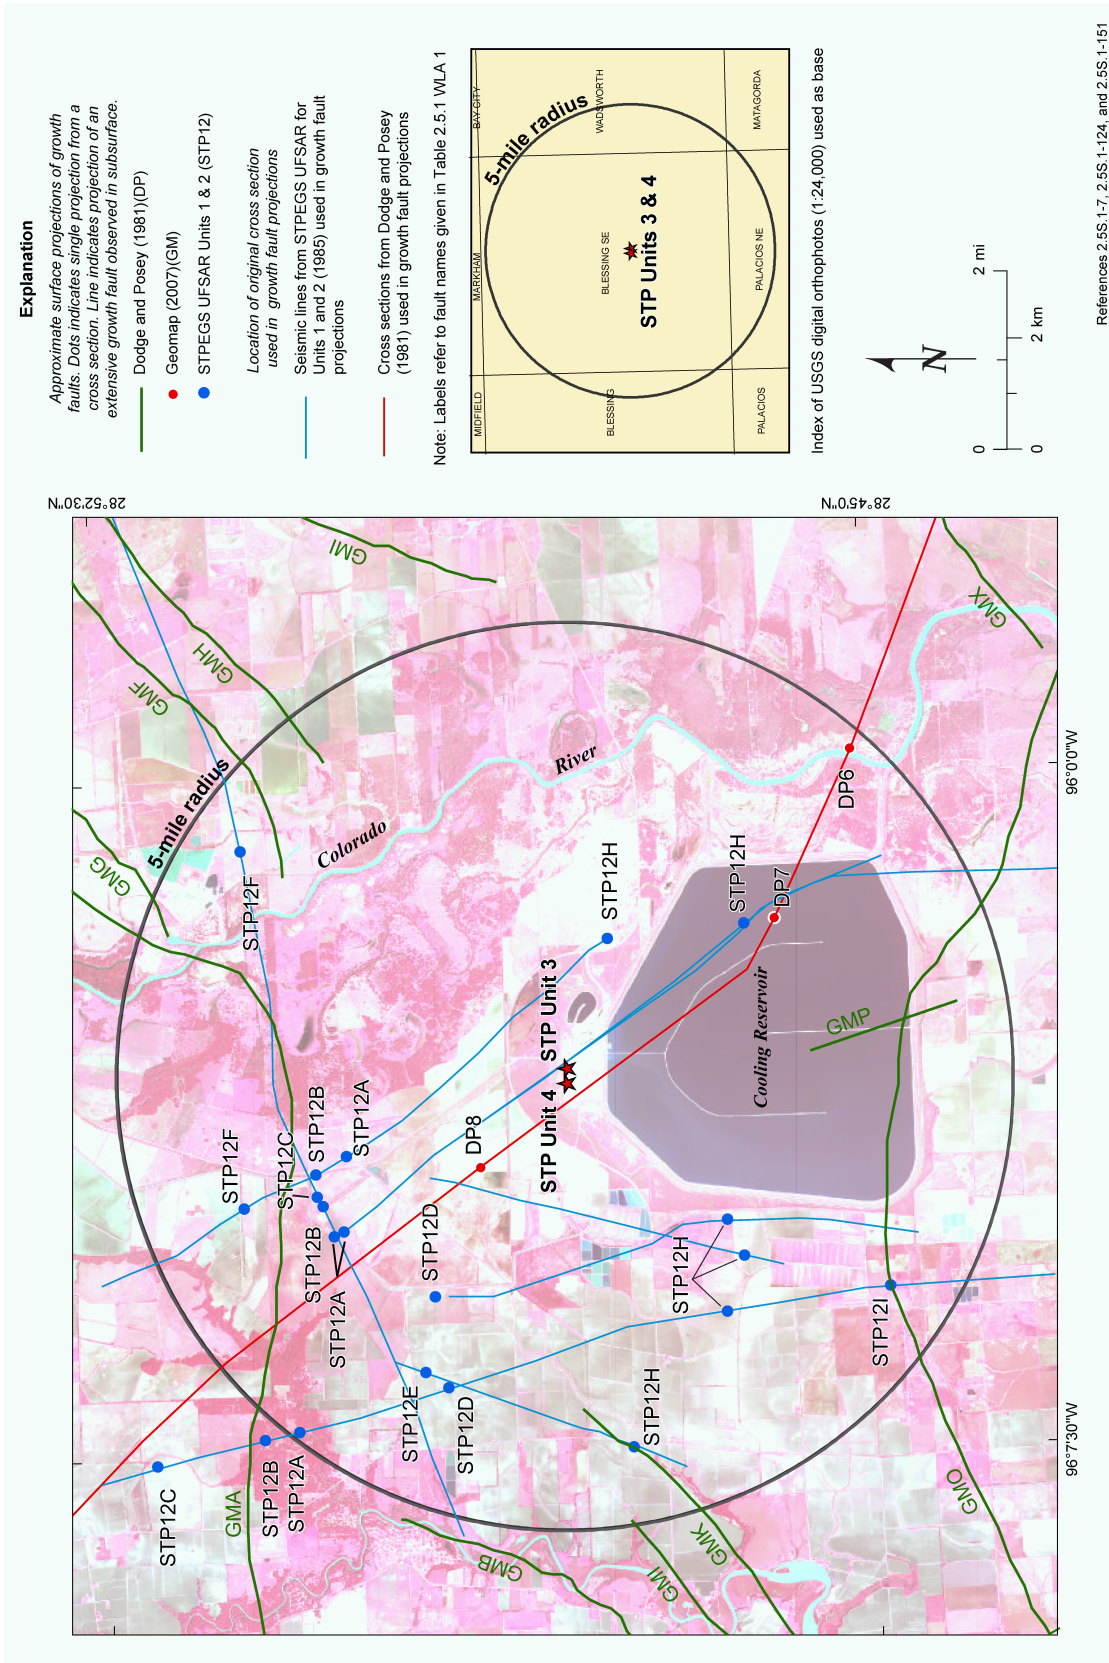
Explanation

Approximate surface projections of growth faults. Dots indicates single projection from a cross section. Line indicates projection of an extensive growth fault observed in subsurface.

Dodge and Posey (1981)(DP)

Geomap (2007)(GM)

STPEGS UFSAR Units 1 & 2 (STP12)

Location of original cross section used in growth fault projections

Seismic lines from STPEGS UFSAR for Units 1 and 2 (1985) used in growth fault projections

Cross sections from Dodge and Posey (1981) used in growth fault projections

Note: Labels refer to fault names given in Table 2.5.1 WLA 1

5-mile radius

BAY CITY

WADSWORTH

MARKHAM

BLESSING SE

STP Units 3 & 4

MATAGORDA

MIDFIELD

BLESSING

PALACIOS

PALACIOS NE

Index of USGS digital orthophotos (1:24,000) used as base

N

0 2 mi

0 2 km

References 2.5S.1-7, 2.5S.1-124, and 2.5S.1-151

28°52'30"N

28°45'0"N

96°0'0"W

96°7'30"W

GMI

GMX

GMH

GMF

GMG

5-mile radius

Colorado

River

DP6

STP12F

STP12H

STP12H

DP7

Cooling Reservoir

GMP

STP Unit 3

STP Unit 4

DP8

STP12F

STP12C

STP12B

STP12A

STP12D

STP12B

STP12A

STP12H

STP12I

STP12E

STP12D

STP12H

STP12C

GMA

STP12B

STP12A

GMB

GMJ

GMK

GMO